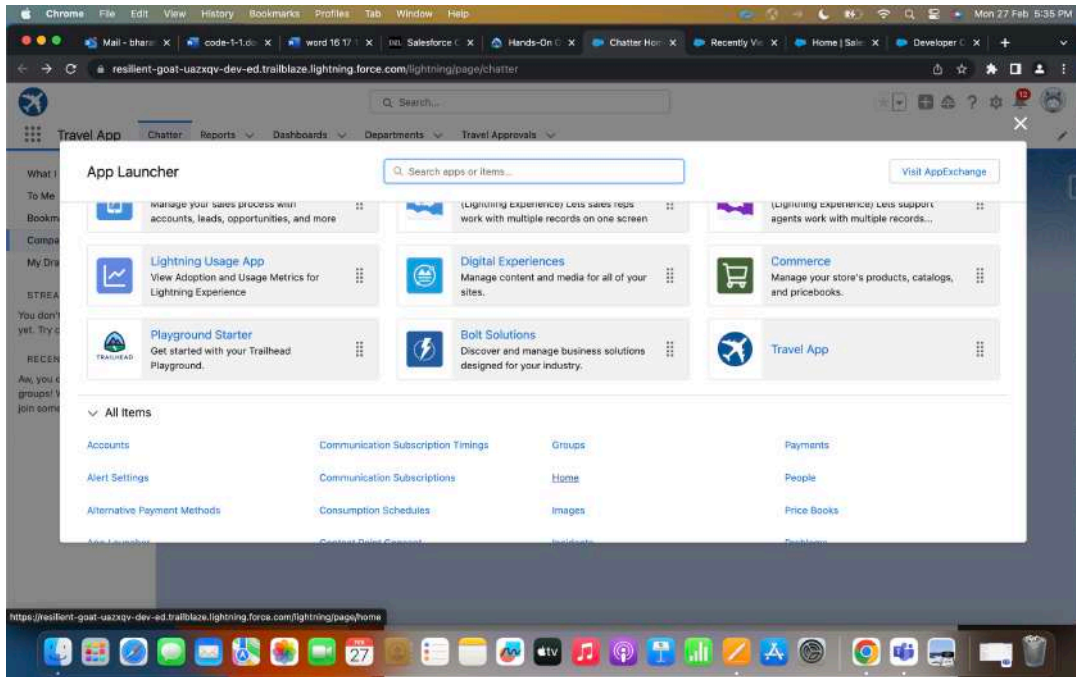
Chrome File Edit View History Bookmarks Profiles Tab Window Help

Mon 27 Feb 5:35 PM

Mail - bhara | code-1-1.do | word 16 17 | Salesforce | Hands-On | Chatter Hon | Recently Vi | Home | Sale | Developer

resilient-goat-uazxqv-dev-ed.trailblaze.lightning.force.com/lightning/page/chatter

Q Search...

Travel App Chatter Reports Dashboards Departments Travel Approvals

What I
To Me
Bookm
Compa
My Dra
STREA
You don't yet. Try c
RECEN
Aw, you c groups! V join some

App Launcher

Q Search apps or items...

Visit AppExchange

Manage your sales process with accounts, leads, opportunities, and more

(Lightning Experience) Lets sales reps work with multiple records on one screen

(Lightning Experience) Lets support agents work with multiple records...

Lightning Usage App
View Adoption and Usage Metrics for Lightning Experience

Digital Experiences
Manage content and media for all of your sites.

Commerce
Manage your store's products, catalogs, and pricebooks.

TRAILHEAD
Playground Starter
Get started with your Trailhead Playground.

Bolt Solutions
Discover and manage business solutions designed for your industry.

Travel App

All Items

| | | | |
|---|---|---|---|
| Accounts | Communication Subscription Timings | Groups | Payments |
| Alert Settings | Communication Subscriptions | Home | People |
| Alternative Payment Methods | Consumption Schedules | Images | Price Books |
| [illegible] | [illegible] | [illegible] | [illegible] |

https://resilient-goat-uazxqv-dev-ed.trailblaze.lightning.force.com/lightning/page/home

27